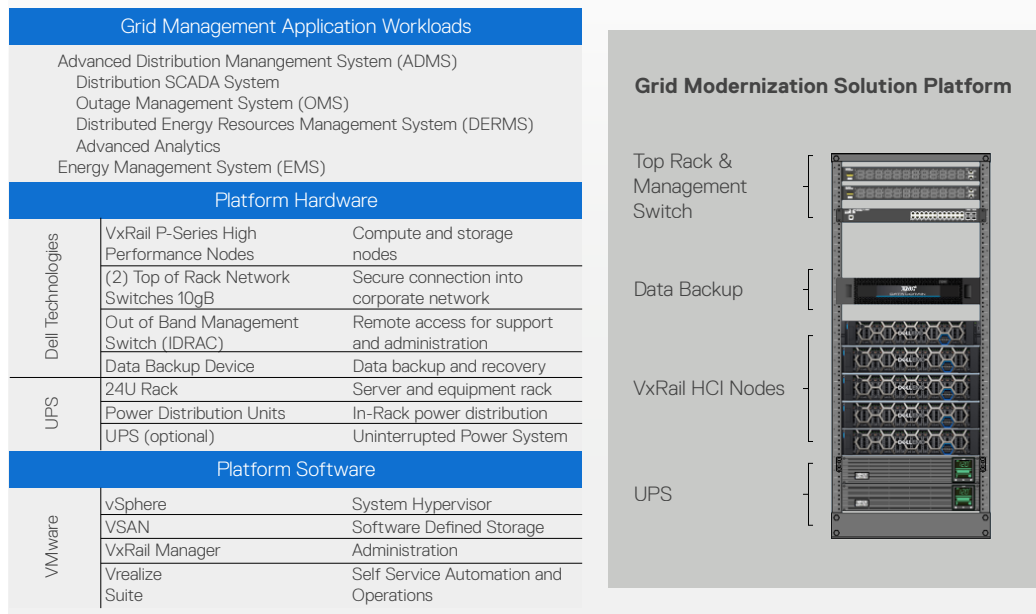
Grid Management Application Workloads

Advanced Distribution Manangement System (ADMS)
Distribution SCADA System
Outage Management System (OMS)
Distributed Energy Resources Management System (DERMS)
Advanced Analytics
Energy Management System (EMS)

Platform Hardware

| | | |
|---|---|---|
| Dell Technologies | VxRail P-Series High Performance Nodes | Compute and storage nodes |
| | (2) Top of Rack Network Switches 10gB | Secure connection into corporate network |
| | Out of Band Management Switch (IDRAC) | Remote access for support and administration |
| | Data Backup Device | Data backup and recovery |
| UPS | 24U Rack | Server and equipment rack |
| | Power Distribution Units | In-Rack power distribution |
| | UPS (optional) | Uninterrupted Power System |

Platform Software

| | | |
|---|---|---|
| VMware | vSphere | System Hypervisor |
| | VSAN | Software Defined Storage |
| | VxRail Manager | Administration |
| | Vrealize Suite | Self Service Automation and Operations |

Grid Modernization Solution Platform

Top Rack & Management Switch

Data Backup

VxRail HCI Nodes

UPS